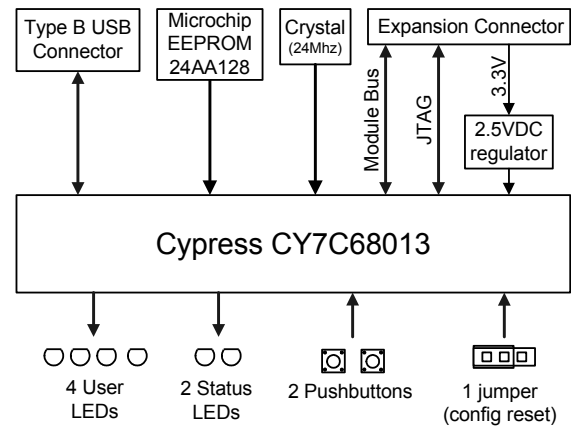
Type B USB Connector

Microchip EEPROM 24AA128

Crystal (24Mhz)

Expansion Connector

Module Bus

JTAG

3.3V

2.5VDC regulator

Cypress CY7C68013

4 User LEDs

2 Status LEDs

2 Pushbuttons

1 jumper (config reset)